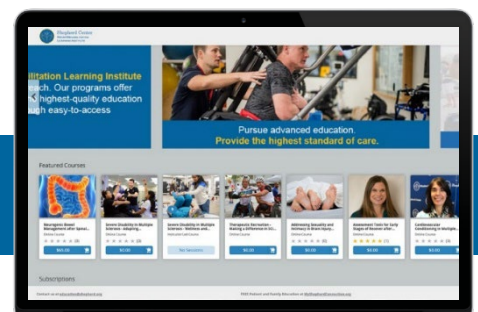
Shepherd Center

ilitation Learning Institute
each. Our programs offer
highest-quality education
ugh easy-to-access

Pursue advanced education.
Provide the highest standard of care.

Featured Courses

Neurogenic Bowel Management after Spinal...
Online Course
$65.00

Severe Disability in Multiple Sclerosis - Adapting...
Online Course
$0.00

Severe Disability in Multiple Sclerosis - Wellness and...
Instructor-Led Course
Not Available

Therapeutic Recreation - Making a Difference in Sci...
Online Course
$0.00

Addressing Sexuality and Intimacy in Brain Injury...
Online Course
$0.00

Assessment Tools for Early Stages of Disorder after...
Online Course
$0.00

Cardiovascular Conditioning in Multiple...
Online Course
$0.00

Subscriptions

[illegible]

FREE Patient and Family Education at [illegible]